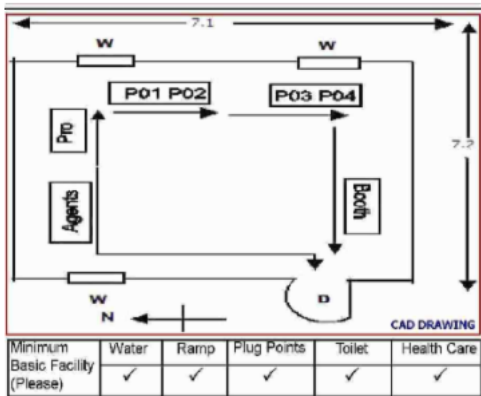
7.1

W

W

P01 P02

P03 P04

Pro

7.2

Agents

Booth

W

D

N

CAD DRAWING

| Minimum Basic Facility (Please) | Water | Ramp | Plug Points | Toilet | Health Care |
|---|---|---|---|---|---|
| | ✓ | ✓ | ✓ | ✓ | ✓ |